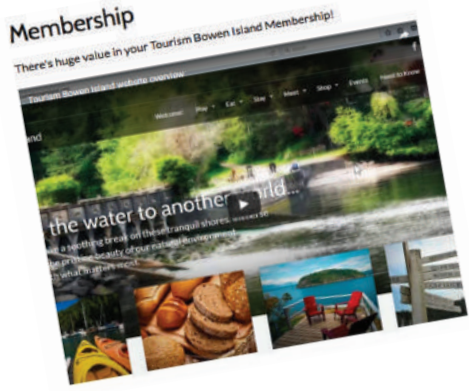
Membership

There's huge value in your Tourism Bowen Island Membership!

Tourism Bowen Island website overview

Welcome! Play Eat Stay Meet Shop Events Need to Know

the water to another world...

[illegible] a soothing break on these tranquil shores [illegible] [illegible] beauty of our natural environment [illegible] what matters most.